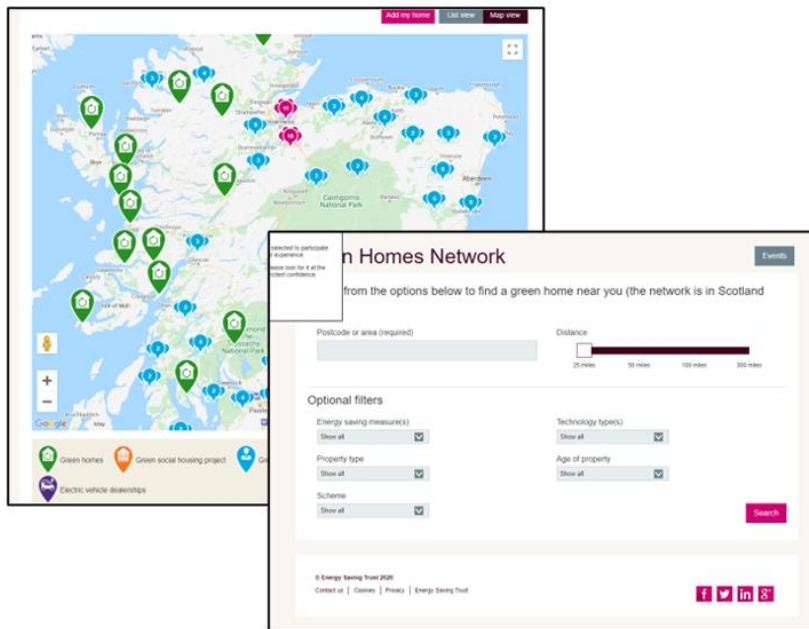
Add my home

List view

Map view

Cairngorms National Park

Aberdeen

Isle of Mull

Google

Map

Green homes

Green social housing project

Electric vehicle dealerships

selected to participate
r experience

lease look for it at the
lickest convenience

n Homes Network

Events

from the options below to find a green home near you (the network is in Scotland

Postcode or area (required)

Distance

25 miles

50 miles

100 miles

300 miles

Optional filters

Energy saving measure(s)

Show all

Technology type(s)

Show all

Property type

Show all

Age of property

Show all

Scheme

Show all

Search

© Energy Saving Trust 2020

Contact us | Cookies | Privacy | Energy Saving Trust